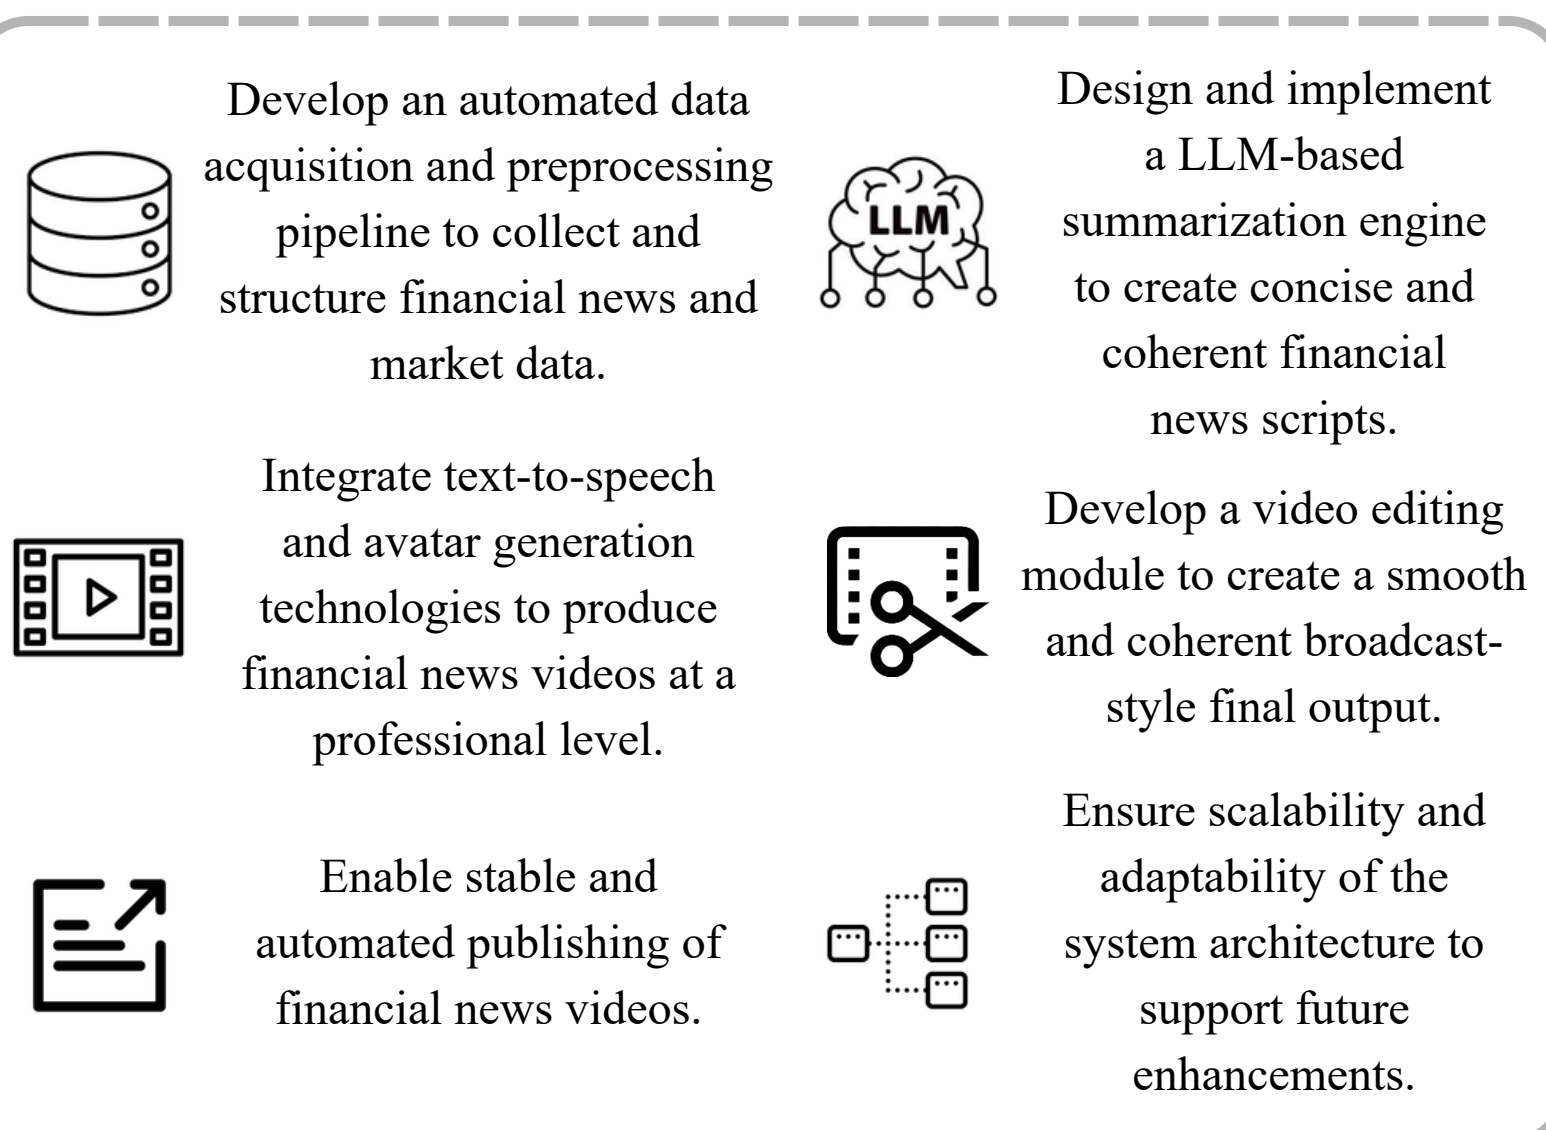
Develop an automated data acquisition and preprocessing pipeline to collect and structure financial news and market data.

LLM

Design and implement a LLM-based summarization engine to create concise and coherent financial news scripts.

Integrate text-to-speech and avatar generation technologies to produce financial news videos at a professional level.

Develop a video editing module to create a smooth and coherent broadcast-style final output.

Enable stable and automated publishing of financial news videos.

Ensure scalability and adaptability of the system architecture to support future enhancements.